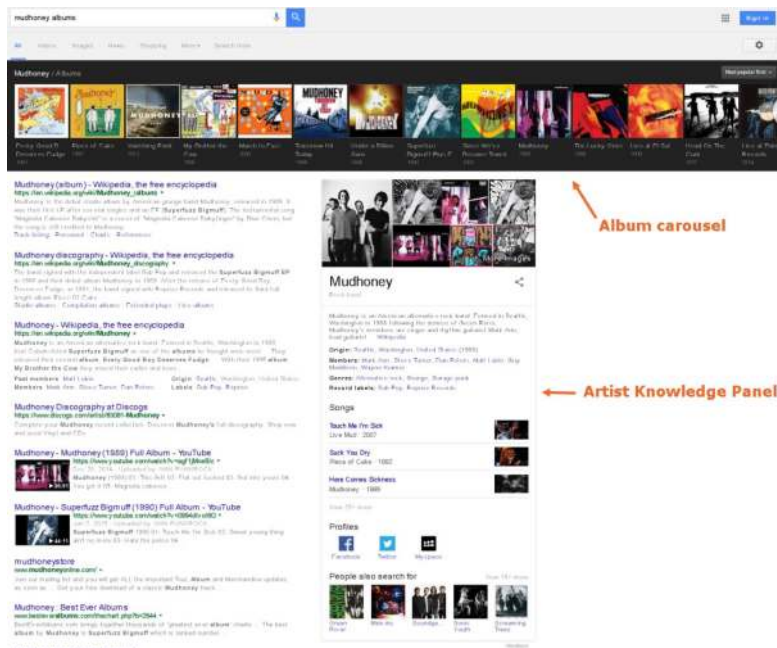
mudhoney albums

Sign in

Mudhoney › Albums

Album carousel

Mudhoney (album) - Wikipedia, the free encyclopedia
https://en.wikipedia.org/wiki/Mudhoney_(album)

Mudhoney discography - Wikipedia, the free encyclopedia
https://en.wikipedia.org/wiki/Mudhoney_discography

Mudhoney - Wikipedia, the free encyclopedia
https://en.wikipedia.org/wiki/Mudhoney

Mudhoney Discography at Discogs
https://www.discogs.com/artist/Mudhoney

Mudhoney - Mudhoney (1989) Full Album - YouTube

Mudhoney - Superfuzz Bigmuff (1990) Full Album - YouTube

mudhoneystore
www.mudhoneyonline.com/

Mudhoney : Best Ever Albums

Mudhoney

Artist Knowledge Panel

Songs

Touch Me I'm Sick

Suck You Dry

Here Comes Sickness

Profiles

Facebook

Twitter

Myspace

People also search for